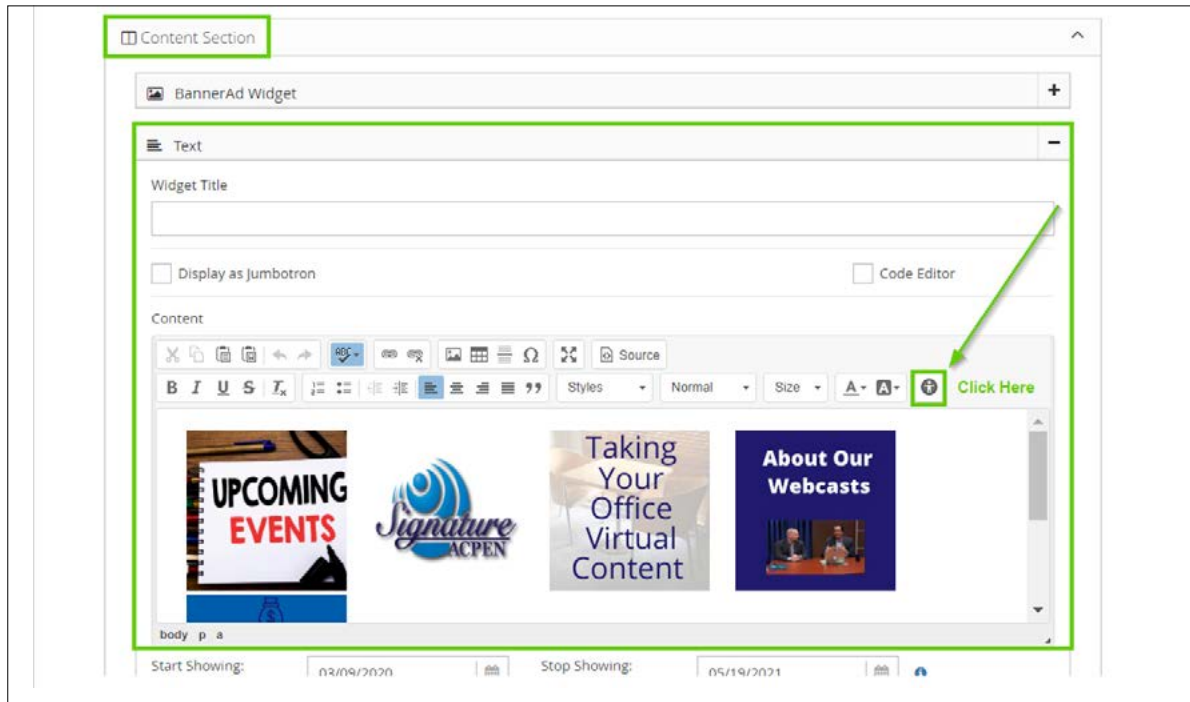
Content Section

BannerAd Widget

+

Text

−

Widget Title

Display as Jumbotron

Code Editor

Content

Source

Styles

Normal

Size

Click Here

UPCOMING EVENTS

Signature ACPEN

Taking Your Office Virtual Content

About Our Webcasts

body p a

Start Showing:

03/09/2020

Stop Showing:

05/19/2021